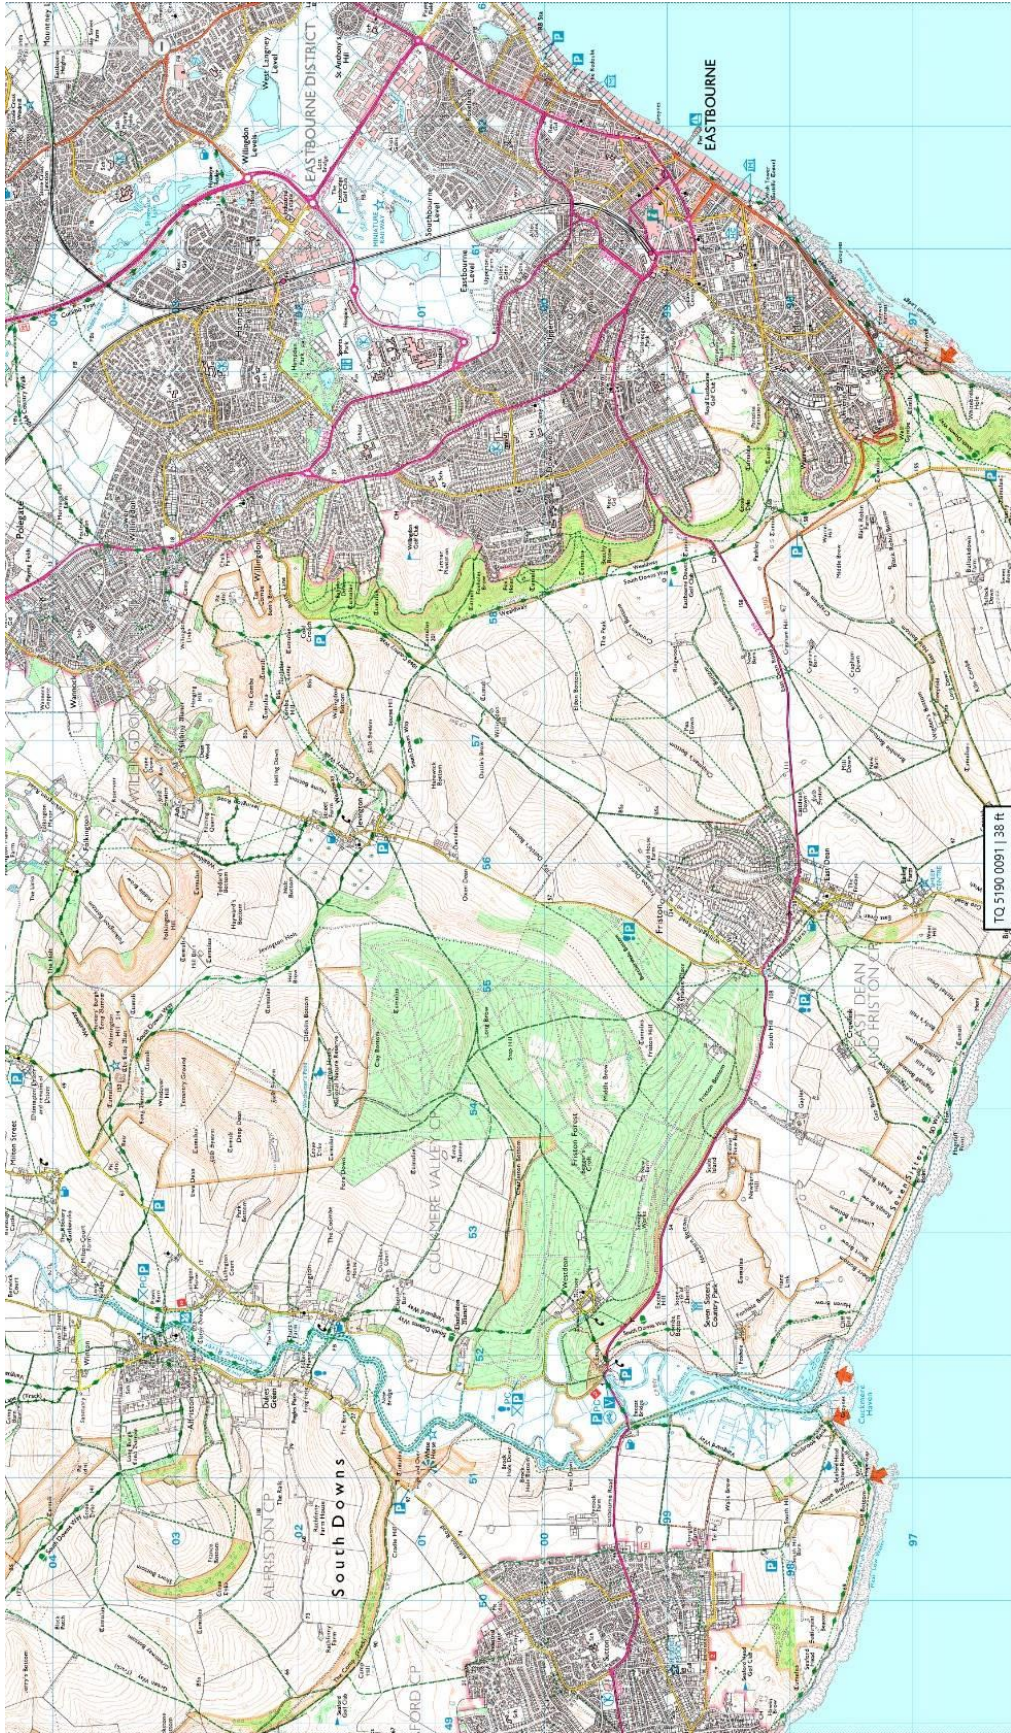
EASTBOURNE

EASTBOURNE DISTRICT

Willingdon Levels

West Langney Level

Southbourne Level

Eastbourne Level

Polegate

Willingdon

Wannock

WILLINGDON

Folkington

Jevington

Friston

East Dean

EAST DEAN AND FRISTON CP

Friston Forest

CUCKMERE VALLEY CP

Westdean

Seven Sisters Country Park

Cuckmere Haven

Alfriston

ALFRISTON CP

South Downs

Litlington

Milton Street

South Downs Way

Friston Hill

Cuckmere River

TQ 5190 0091 | 38 ft

49

50

51

52

53

54

55

56

57

58

59

60

61

62

97

98

99

00

01

02

03

04